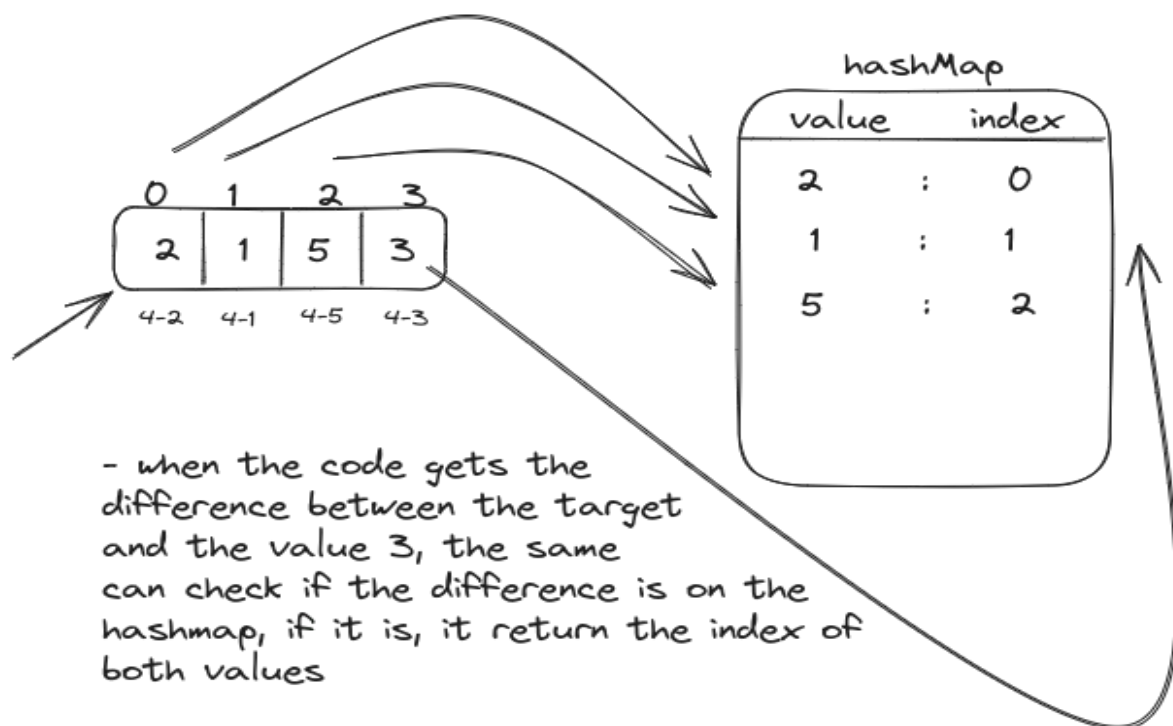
hashMap

| value | | index |
|---|---|---|
| 2 | : | 0 |
| 1 | : | 1 |
| 5 | : | 2 |

| 0 | 1 | 2 | 3 |
|---|---|---|---|
| 2 | 1 | 5 | 3 |
| 4-2 | 4-1 | 4-5 | 4-3 |

- when the code gets the difference between the target and the value 3, the same can check if the difference is on the hashmap, if it is, it return the index of both values